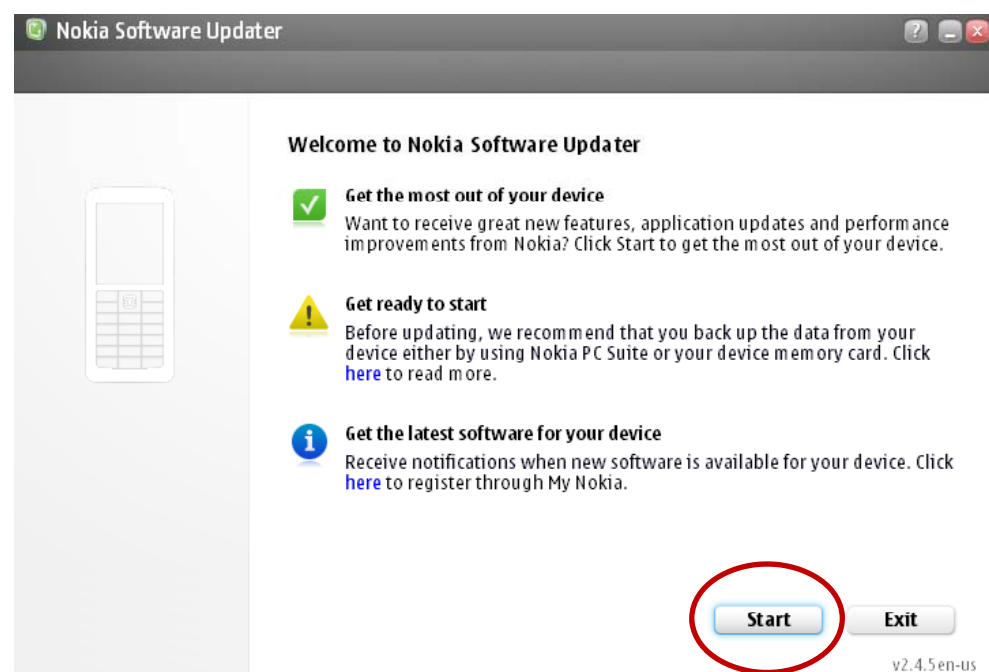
Nokia Software Updater

?

Welcome to Nokia Software Updater

Get the most out of your device
Want to receive great new features, application updates and performance improvements from Nokia? Click Start to get the most out of your device.

Get ready to start
Before updating, we recommend that you back up the data from your device either by using Nokia PC Suite or your device memory card. Click here to read more.

Get the latest software for your device
Receive notifications when new software is available for your device. Click here to register through My Nokia.

Start

Exit

v2.4.5en-us